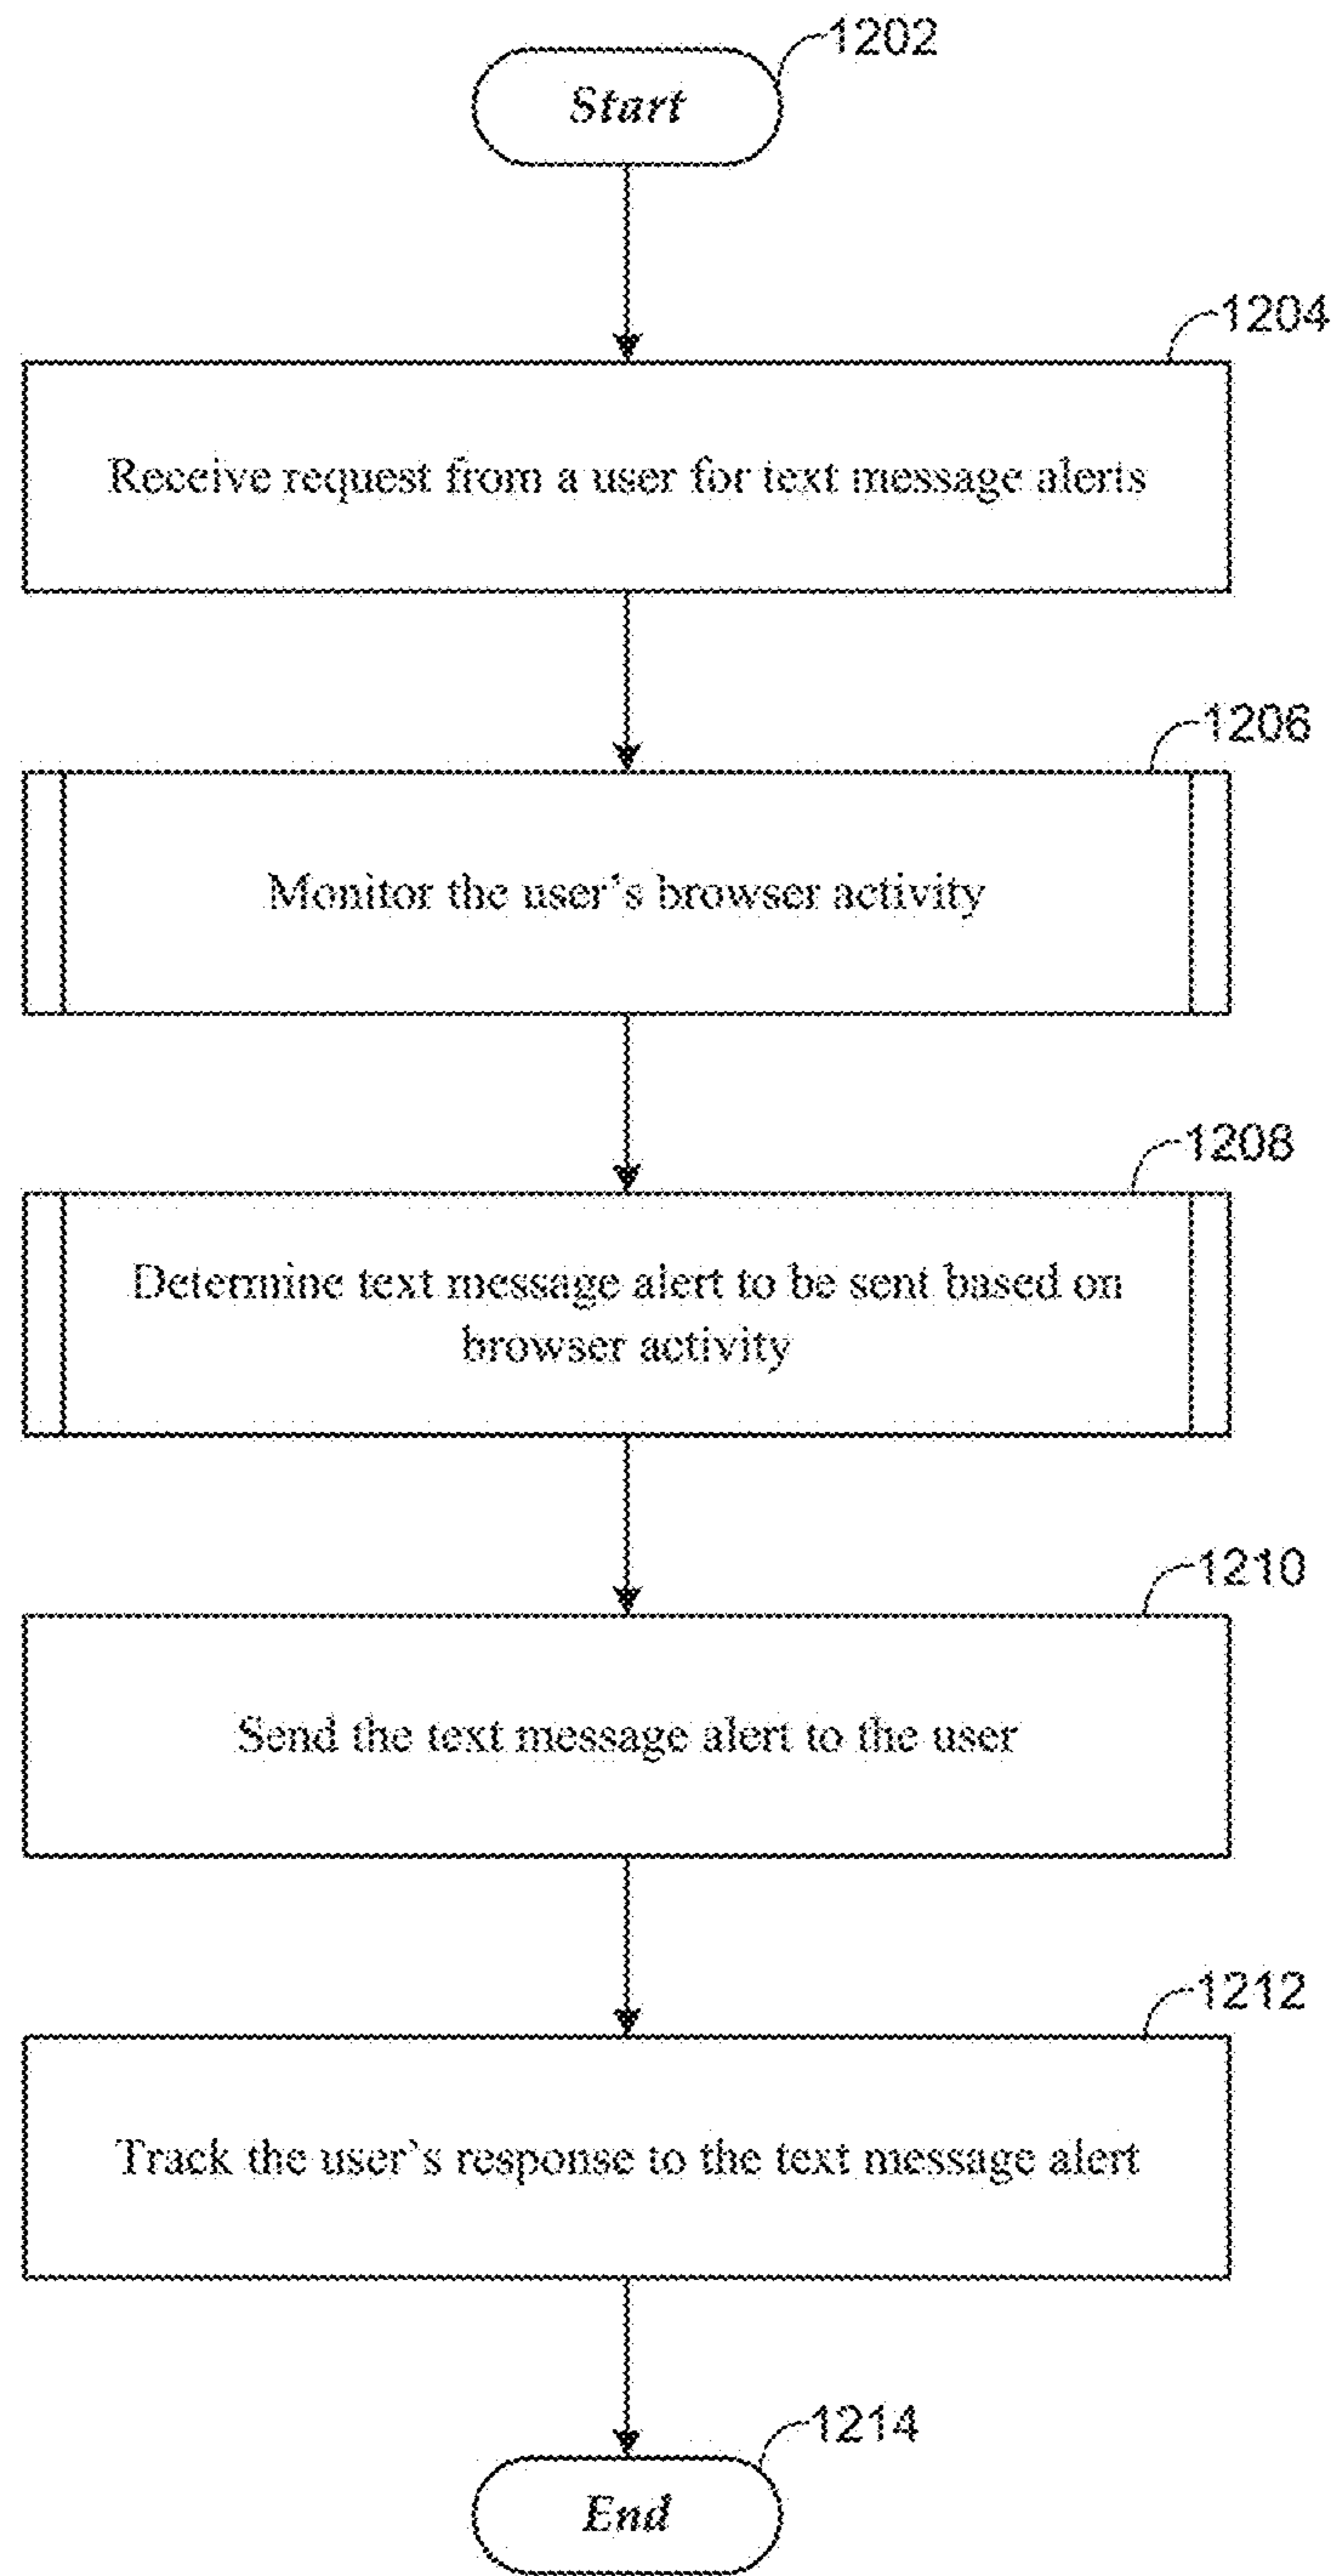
1202
Start

1204
Receive request from a user for text message alerts

1206
Monitor the user's browser activity

1208
Determine text message alert to be sent based on browser activity

1210
Send the text message alert to the user

1212
Track the user`s response to the text message alert

1214
End